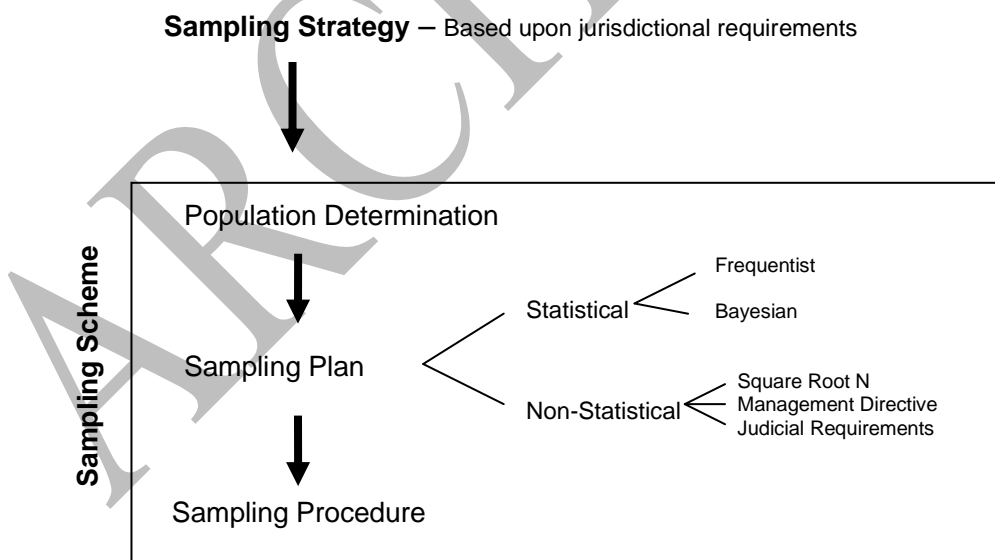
**Sampling Strategy** – Based upon jurisdictional requirements

Sampling Scheme

Population Determination

Sampling Plan

Statistical

Frequentist

Bayesian

Non-Statistical

Square Root N

Management Directive

Judicial Requirements

Sampling Procedure

ARCHIVE